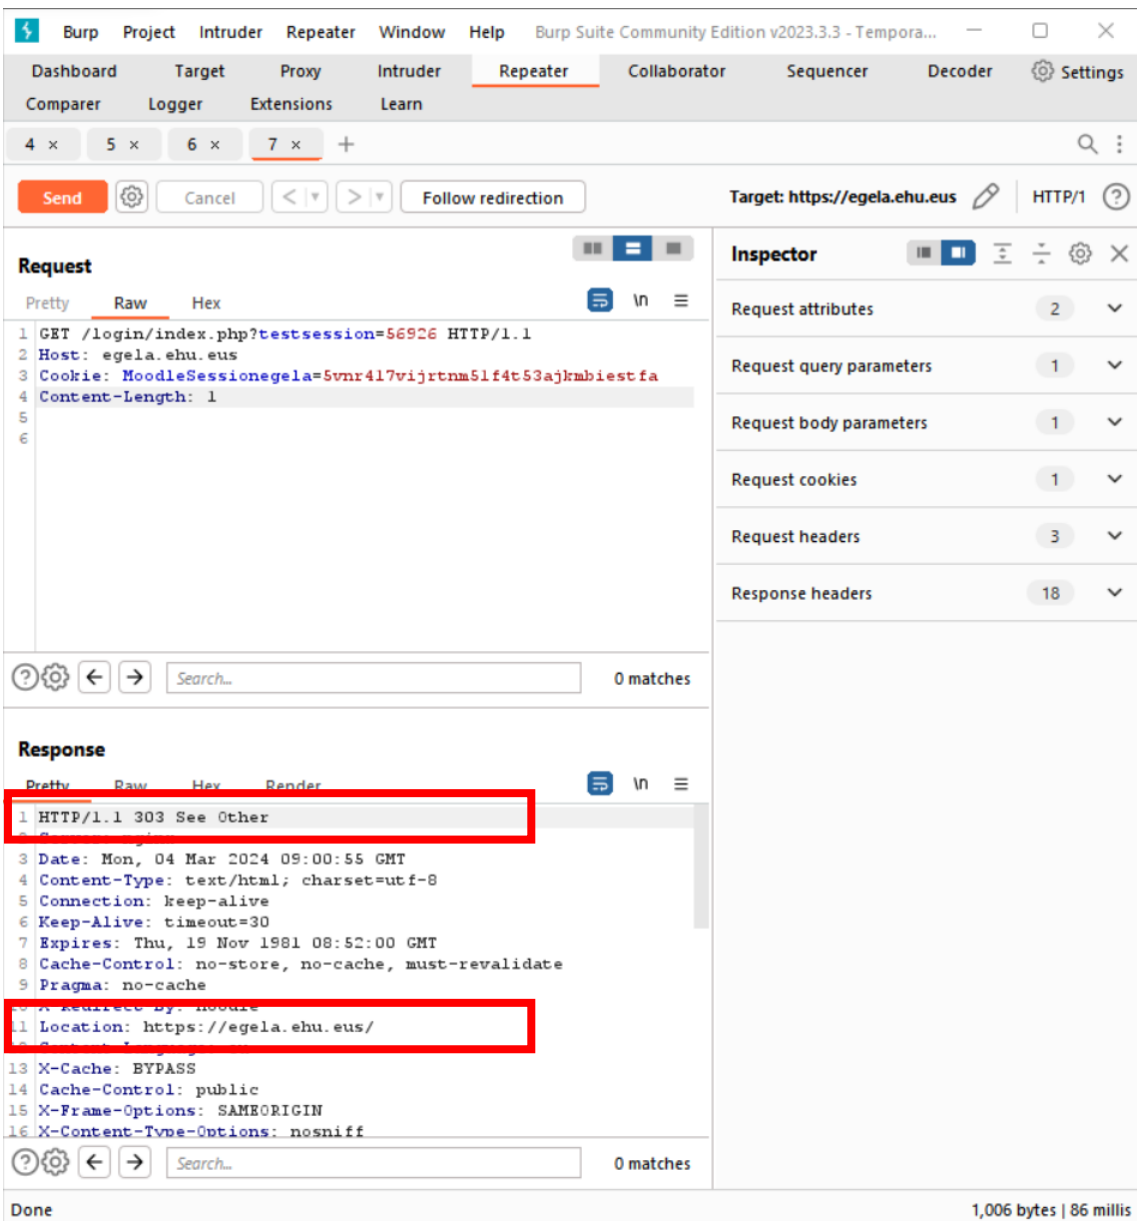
Burp Project Intruder Repeater Window Help Burp Suite Community Edition v2023.3.3 - Tempora...

Dashboard Target Proxy Intruder Repeater Collaborator Sequencer Decoder Settings
Comparer Logger Extensions Learn

4 × 5 × 6 × 7 × +

Send Cancel < > Follow redirection Target: https://egela.ehu.eus HTTP/1 ?

Request
Pretty Raw Hex \n

1 GET /login/index.php?testsession=56926 HTTP/1.1
2 Host: egela.ehu.eus
3 Cookie: MoodleSessionegela=5vnr417vijrtnm51f4t53ajkmbiestfa
4 Content-Length: 1
5
6

Search... 0 matches

Response
Pretty Raw Hex Render \n

1 HTTP/1.1 303 See Other
2 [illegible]
3 Date: Mon, 04 Mar 2024 09:00:55 GMT
4 Content-Type: text/html; charset=utf-8
5 Connection: keep-alive
6 Keep-Alive: timeout=30
7 Expires: Thu, 19 Nov 1981 08:52:00 GMT
8 Cache-Control: no-store, no-cache, must-revalidate
9 Pragma: no-cache
10 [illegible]
11 Location: https://egela.ehu.eus/
12 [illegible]
13 X-Cache: BYPASS
14 Cache-Control: public
15 X-Frame-Options: SAMEORIGIN
16 X-Content-Type-Options: nosniff

Search... 0 matches

Inspector
Request attributes 2
Request query parameters 1
Request body parameters 1
Request cookies 1
Request headers 3
Response headers 18

Done 1,006 bytes | 86 millis